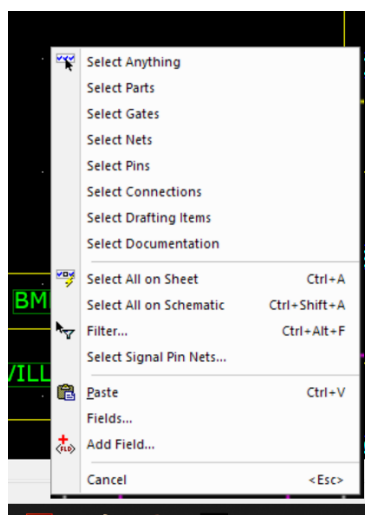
Select Anything
Select Parts
Select Gates
Select Nets
Select Pins
Select Connections
Select Drafting Items
Select Documentation

Select All on Sheet Ctrl+A
Select All on Schematic Ctrl+Shift+A
Filter... Ctrl+Alt+F
Select Signal Pin Nets...

Paste Ctrl+V
Fields...
Add Field...

Cancel <Esc>

BM
VILL